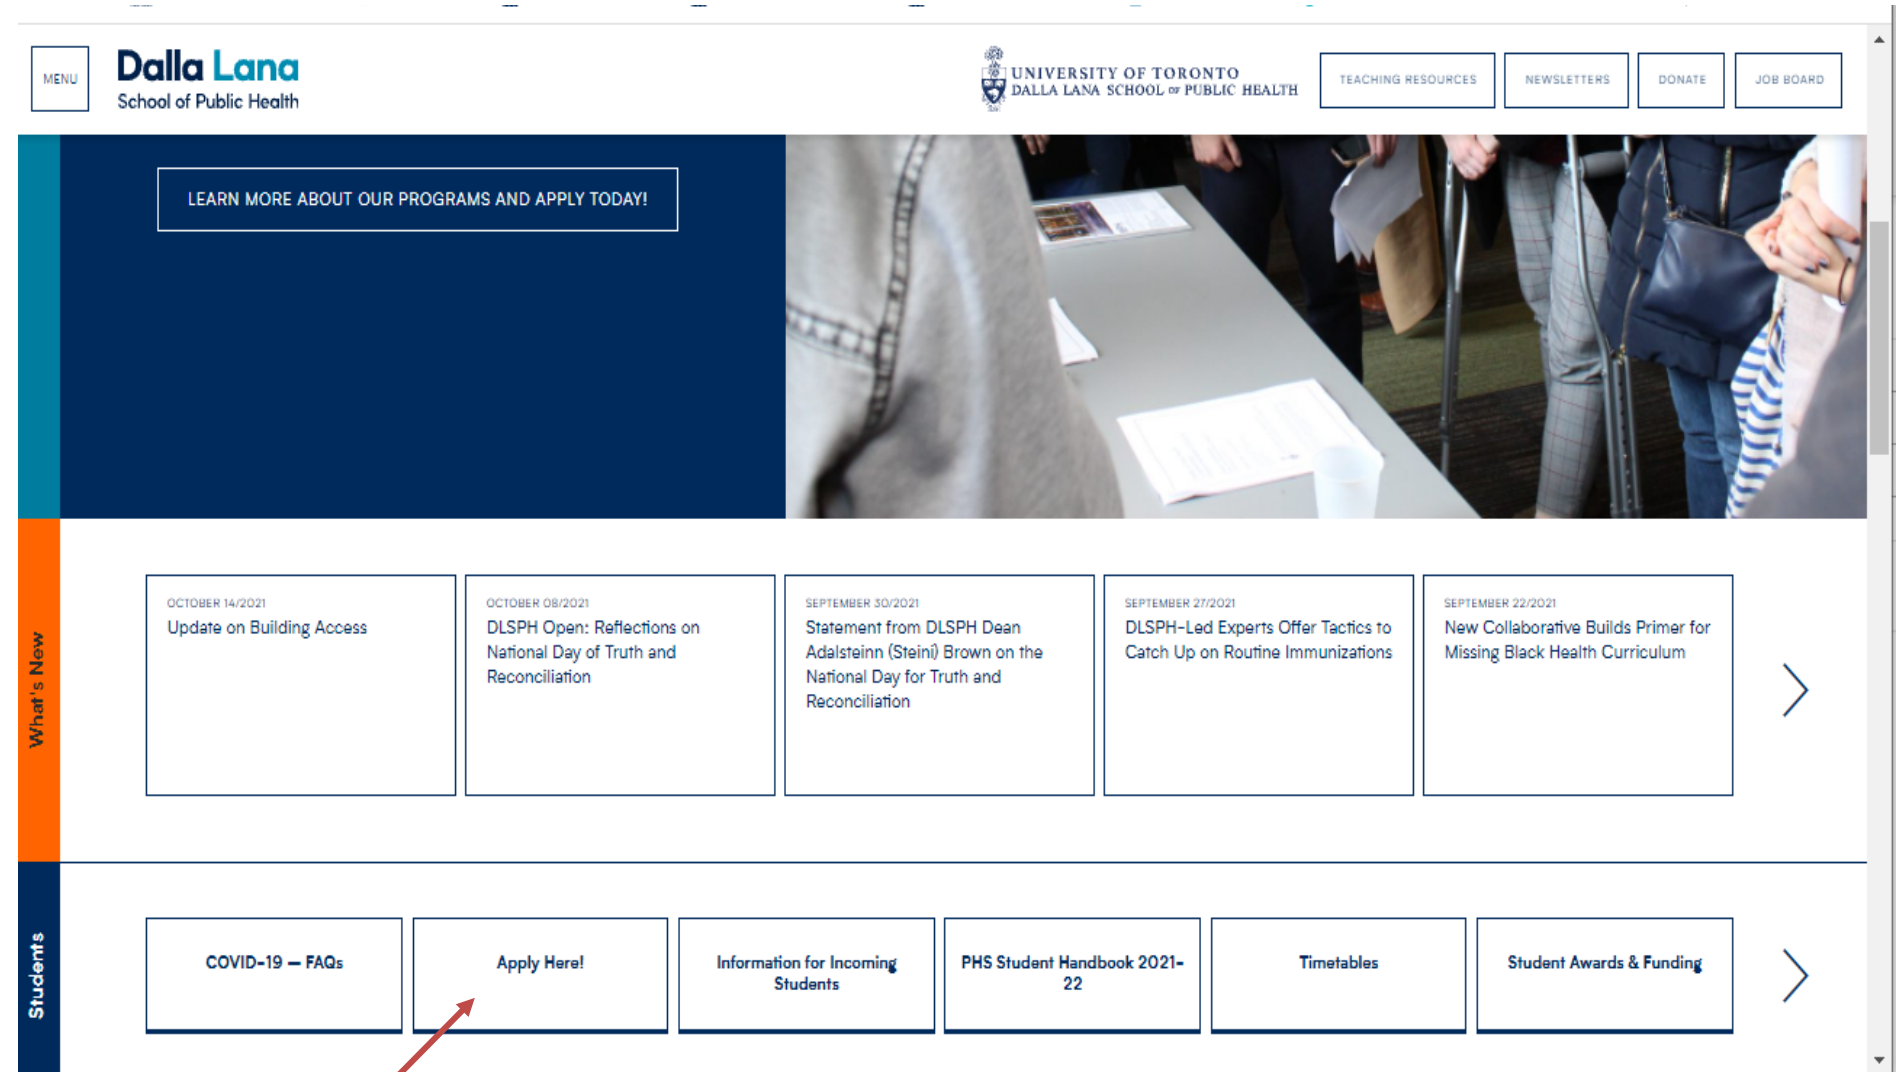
MENU

Dalla Lana
School of Public Health

UNIVERSITY OF TORONTO
DALLA LANA SCHOOL OF PUBLIC HEALTH

TEACHING RESOURCES

NEWSLETTERS

DONATE

JOB BOARD

LEARN MORE ABOUT OUR PROGRAMS AND APPLY TODAY!

What's New

OCTOBER 14/2021
Update on Building Access

OCTOBER 08/2021
DLSPH Open: Reflections on National Day of Truth and Reconciliation

SEPTEMBER 30/2021
Statement from DLSPH Dean Adalsteinn (Steini) Brown on the National Day for Truth and Reconciliation

SEPTEMBER 27/2021
DLSPH-Led Experts Offer Tactics to Catch Up on Routine Immunizations

SEPTEMBER 22/2021
New Collaborative Builds Primer for Missing Black Health Curriculum

Students

COVID-19 — FAQs

Apply Here!

Information for Incoming Students

PHS Student Handbook 2021-22

Timetables

Student Awards & Funding